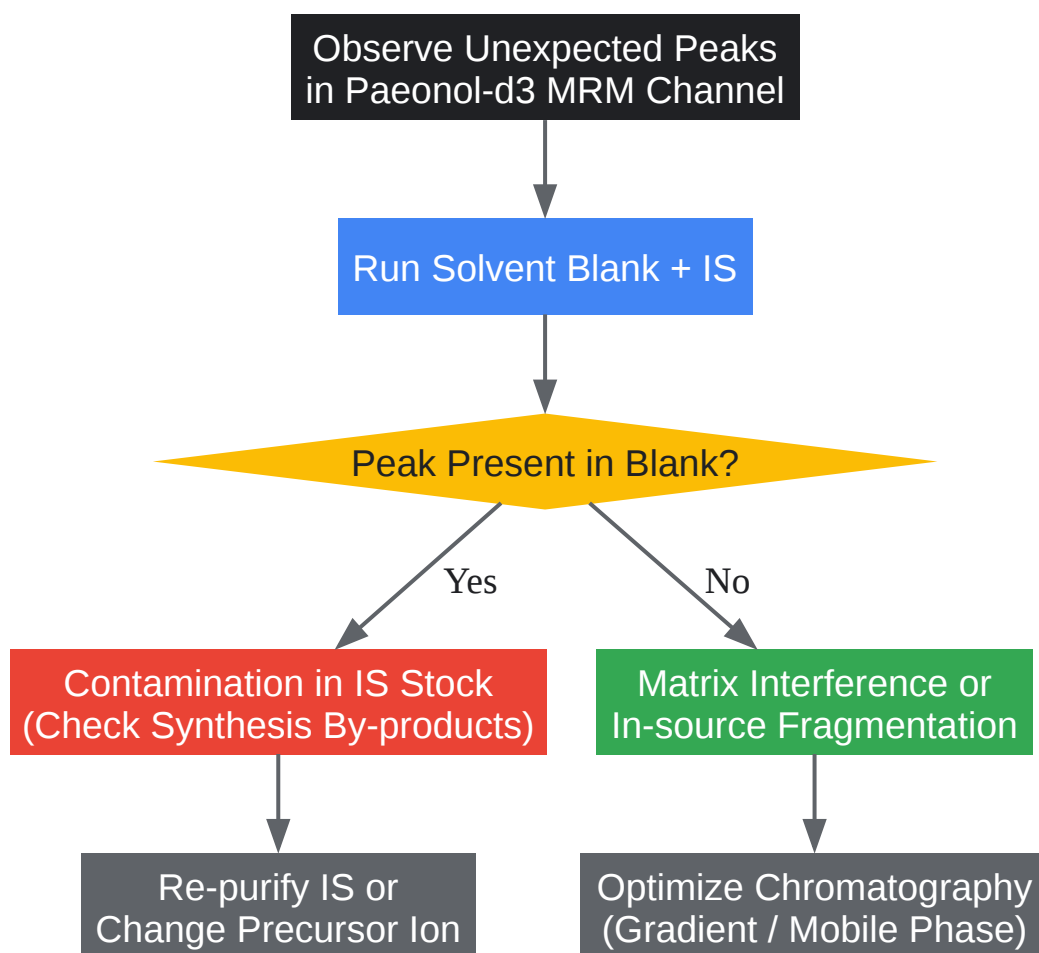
Observe Unexpected Peaks in Paeonol-d3 MRM Channel

Run Solvent Blank + IS

Peak Present in Blank?

Yes

No

Contamination in IS Stock (Check Synthesis By-products)

Matrix Interference or In-source Fragmentation

Re-purify IS or Change Precursor Ion

Optimize Chromatography (Gradient / Mobile Phase)